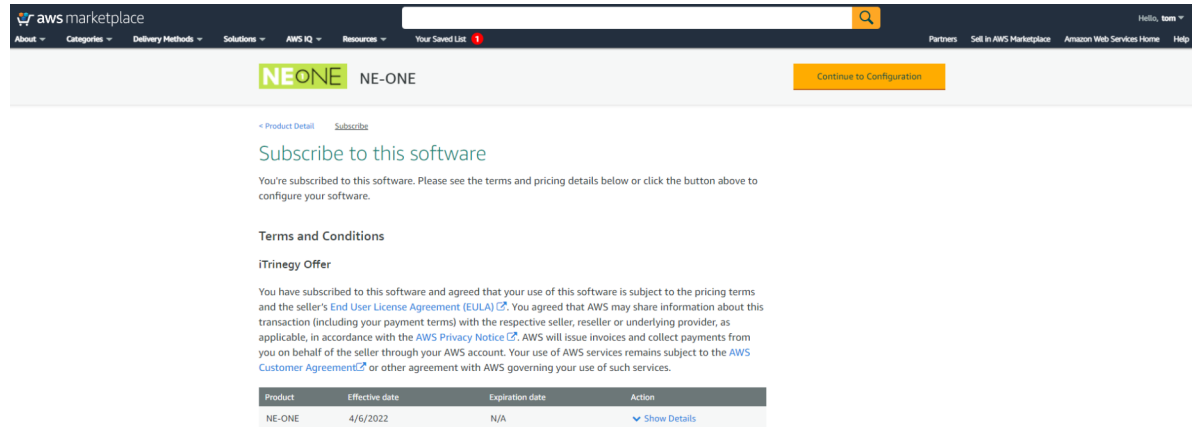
aws marketplace

Hello, tom

About Categories Delivery Methods Solutions AWS IQ Resources Your Saved List 1

Partners Sell in AWS Marketplace Amazon Web Services Home Help

NEONE NE-ONE

Continue to Configuration

< Product Detail Subscribe

Subscribe to this software

You're subscribed to this software. Please see the terms and pricing details below or click the button above to configure your software.

Terms and Conditions

iTrinegy Offer

You have subscribed to this software and agreed that your use of this software is subject to the pricing terms and the seller's End User License Agreement (EULA). You agreed that AWS may share information about this transaction (including your payment terms) with the respective seller, reseller or underlying provider, as applicable, in accordance with the AWS Privacy Notice. AWS will issue invoices and collect payments from you on behalf of the seller through your AWS account. Your use of AWS services remains subject to the AWS Customer Agreement or other agreement with AWS governing your use of such services.

| Product | Effective date | Expiration date | Action |
|---|---|---|---|
| NE-ONE | 4/6/2022 | N/A | Show Details |